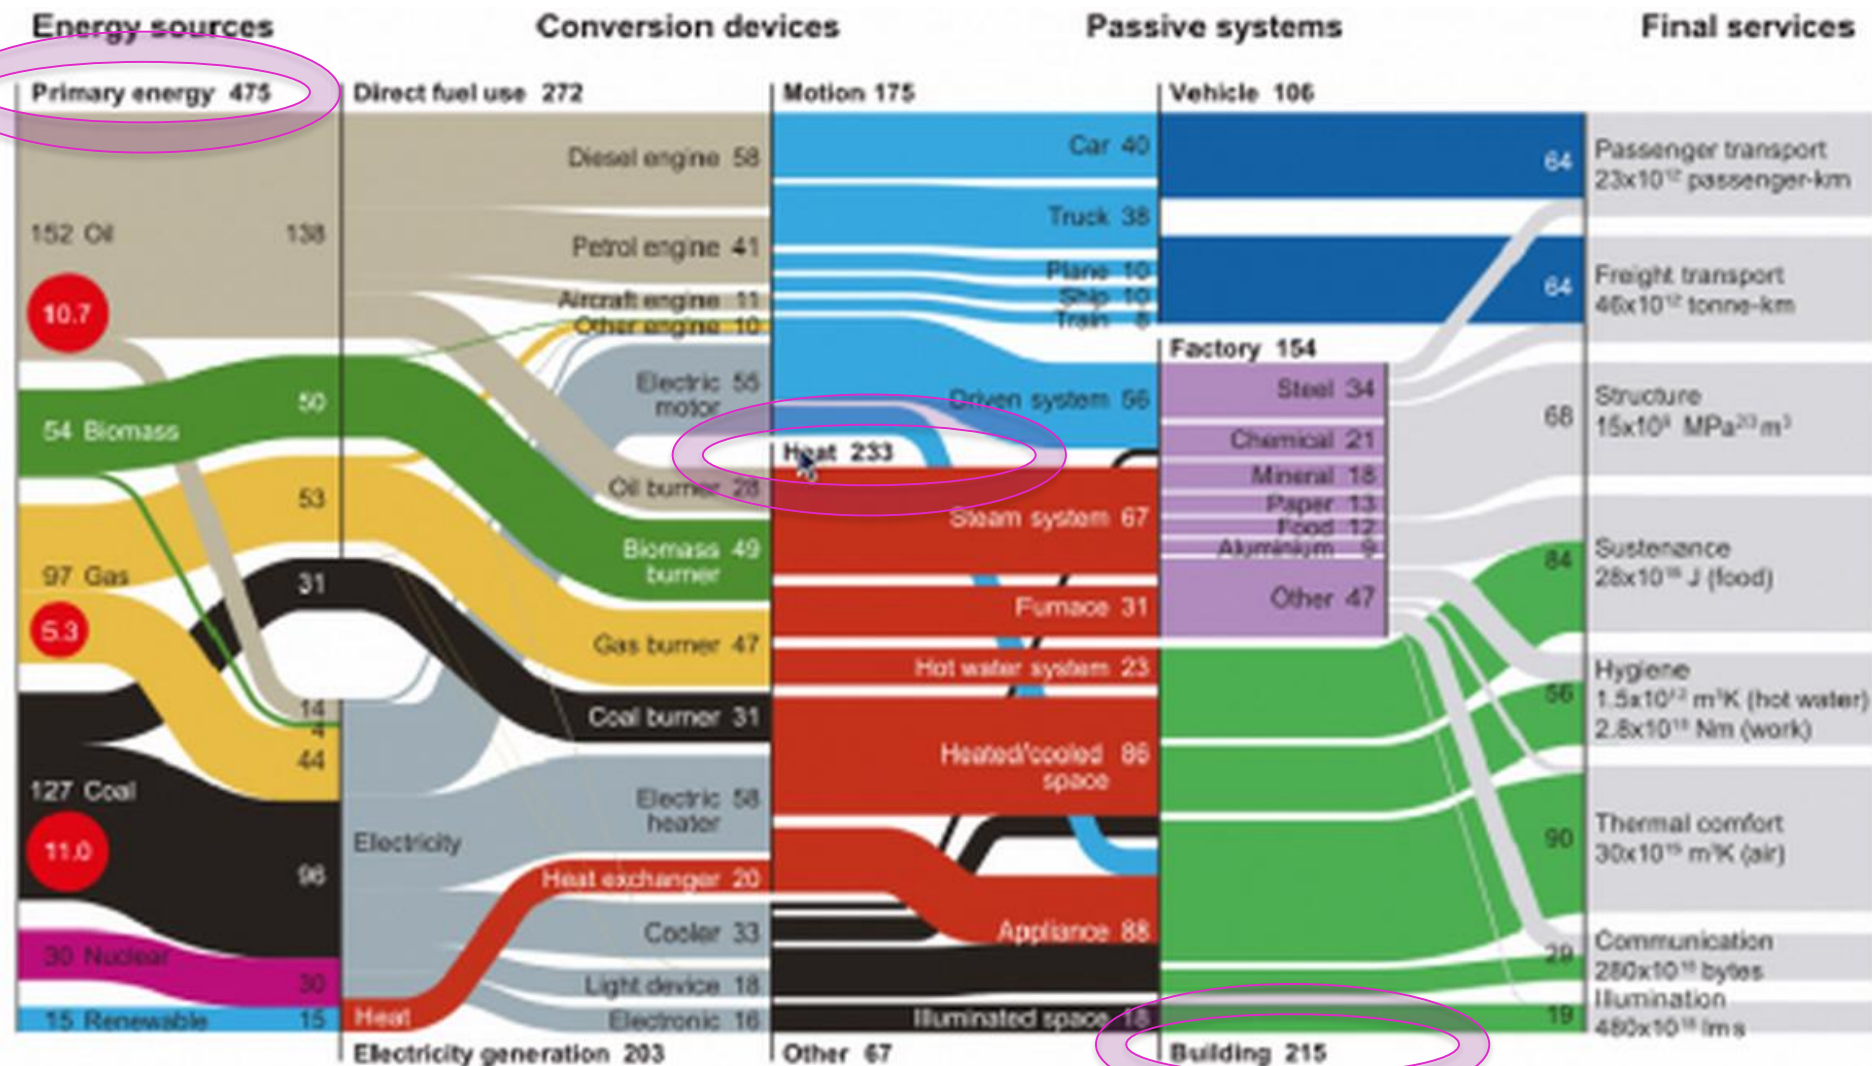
Energy sources

Conversion devices

Passive systems

Final services

Primary energy 475

Direct fuel use 272

Motion 175

Vehicle 106

152 Oil

138

10.7

Diesel engine 58

Petrol engine 41

Aircraft engine 11

Other engine 10

Electric motor 55

Oil burner 28

Biomass burner 49

Gas burner 47

Coal burner 31

Electric heater 58

Heat exchanger 20

Cooler 33

Light device 18

Electronic 16

Electricity

Heat

Electricity generation 203

54 Biomass

50

53

97 Gas

5.3

31

14

4

44

127 Coal

11.0

96

30 Nuclear

30

15 Renewable

15

Car 40

Truck 38

Plane 10

Ship 10

Train 8

Driven system 56

Heat 233

Steam system 67

Furnace 31

Hot water system 23

Heated/cooled space 86

Appliance 88

Illuminated space 18

Other 67

Factory 154

Steel 34

Chemical 21

Mineral 18

Paper 13

Food 12

Aluminium 9

Other 47

Building 215

64

Passenger transport $23x10^{12}$ passenger-km

64

Freight transport $46x10^{12}$ tonne-km

68

Structure $15x10^{9}$ $MPa^{2/3}m^{3}$

84

Sustenance $28x10^{18}$ J (food)

56

Hygiene $1.5x10^{12}$ $m^{3}K$ (hot water) $2.8x10^{18}$ Nm (work)

90

Thermal comfort $30x10^{15}$ $m^{3}K$ (air)

29

Communication $280x10^{18}$ bytes

19

Illumination $480x10^{18}$ lm s